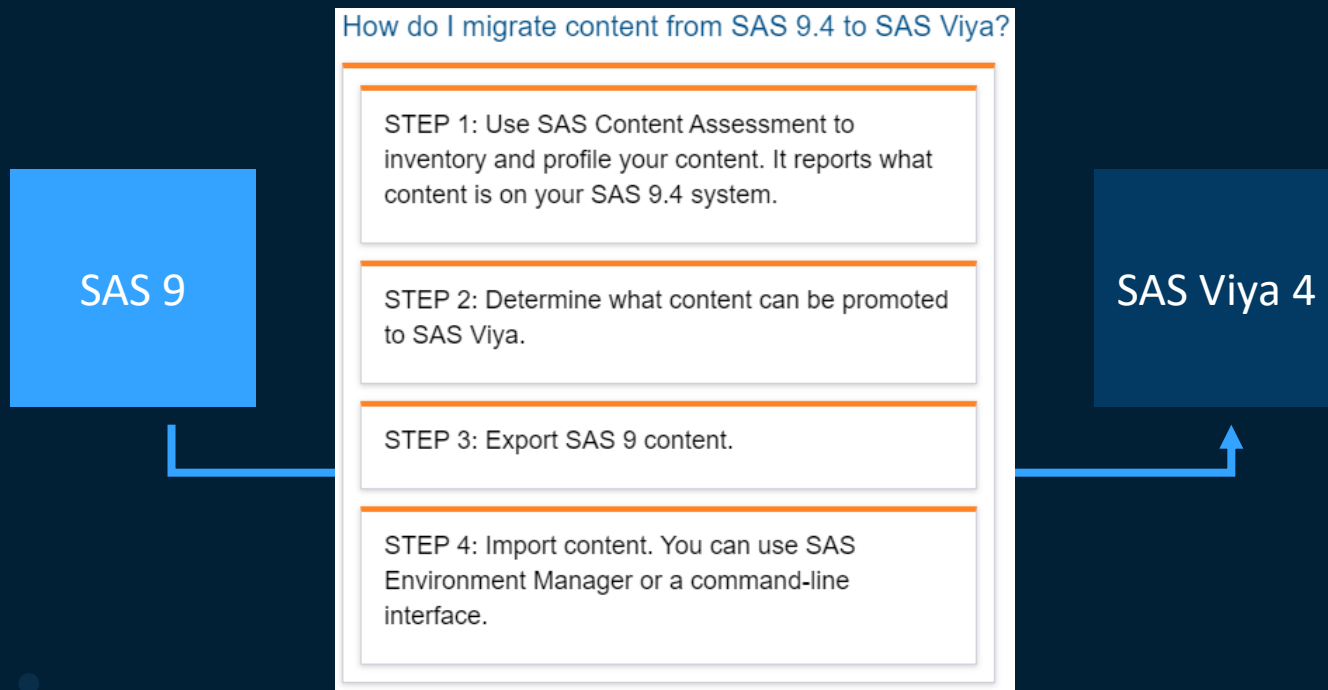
SAS 9

How do I migrate content from SAS 9.4 to SAS Viya?

STEP 1: Use SAS Content Assessment to inventory and profile your content. It reports what content is on your SAS 9.4 system.

STEP 2: Determine what content can be promoted to SAS Viya.

STEP 3: Export SAS 9 content.

STEP 4: Import content. You can use SAS Environment Manager or a command-line interface.

SAS Viya 4